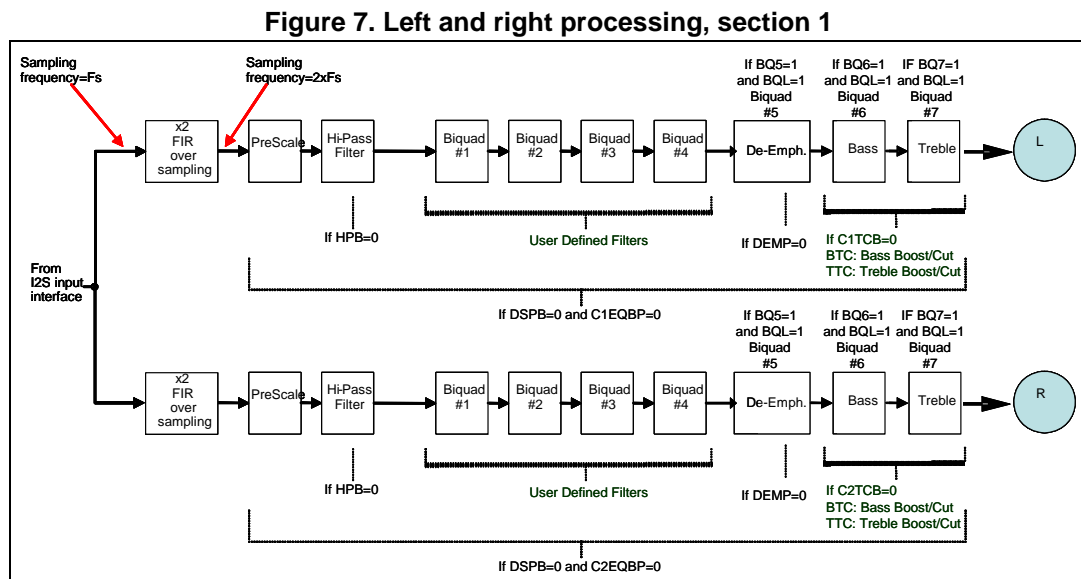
**Figure 7. Left and right processing, section 1**

Sampling frequency=Fs

Sampling frequency=2xFs

x2 FIR over sampling

PreScale

Hi-Pass Filter

Biquad #1

Biquad #2

Biquad #3

Biquad #4

If BQ5=1 and BQL=1 Biquad #5

De-Emph.

If BQ6=1 and BQL=1 Biquad #6

Bass

IF BQ7=1 and BQL=1 Biquad #7

Treble

L

If HPB=0

User Defined Filters

If DEMP=0

If C1TCB=0
BTC: Bass Boost/Cut
TTC: Treble Boost/Cut

From I2S input interface

If DSPB=0 and C1EQBP=0

x2 FIR over sampling

PreScale

Hi-Pass Filter

Biquad #1

Biquad #2

Biquad #3

Biquad #4

If BQ5=1 and BQL=1 Biquad #5

De-Emph.

If BQ6=1 and BQL=1 Biquad #6

Bass

IF BQ7=1 and BQL=1 Biquad #7

Treble

R

If HPB=0

User Defined Filters

If DEMP=0

If C2TCB=0
BTC: Bass Boost/Cut
TTC: Treble Boost/Cut

If DSPB=0 and C2EQBP=0